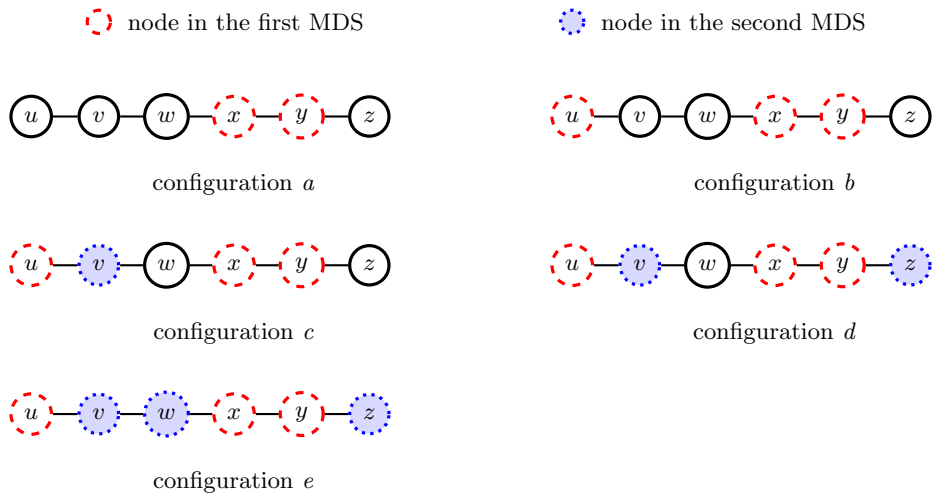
node in the first MDS

node in the second MDS

$u$ $v$ $w$ $x$ $y$ $z$

configuration $a$

$u$ $v$ $w$ $x$ $y$ $z$

configuration $b$

$u$ $v$ $w$ $x$ $y$ $z$

configuration $c$

$u$ $v$ $w$ $x$ $y$ $z$

configuration $d$

$u$ $v$ $w$ $x$ $y$ $z$

configuration $e$